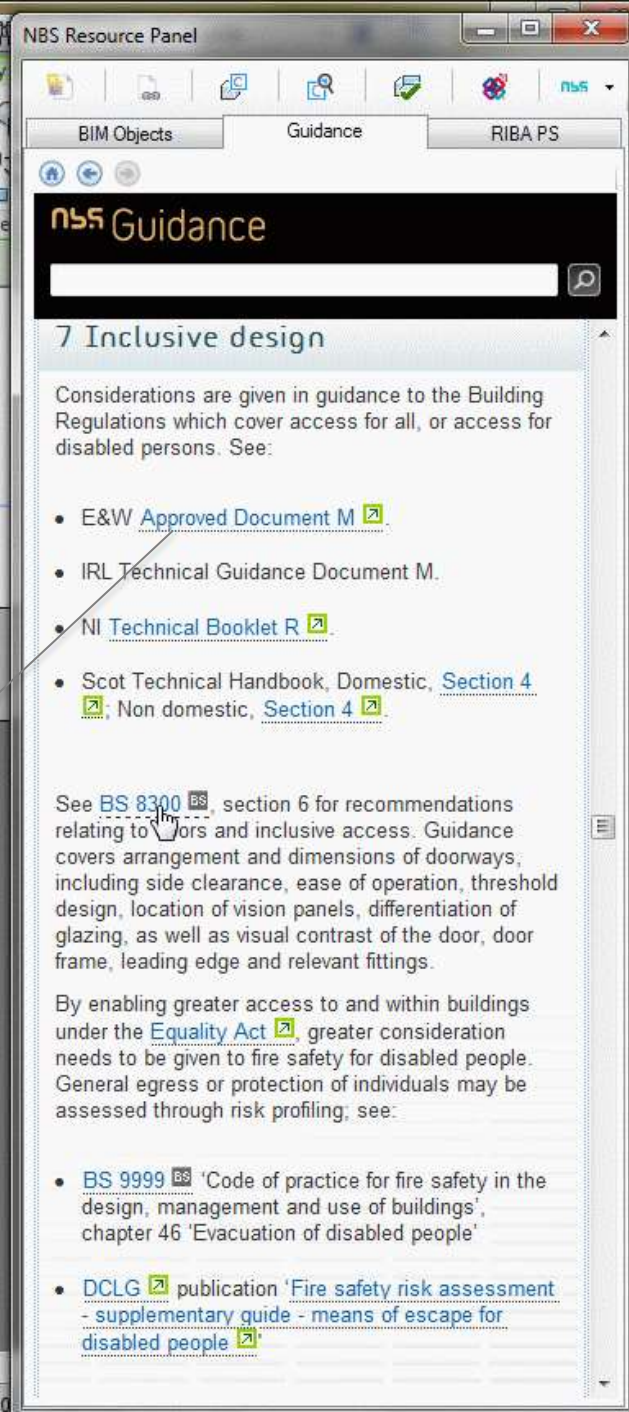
NBS Resource Panel

nbs

BIM Objects | Guidance | RIBA PS

nbs Guidance

7 Inclusive design

Considerations are given in guidance to the Building Regulations which cover access for all, or access for disabled persons. See:

- E&W Approved Document M.
- IRL Technical Guidance Document M.
- NI Technical Booklet R.
- Scot Technical Handbook, Domestic, Section 4; Non domestic, Section 4.

See BS 8300 BS, section 6 for recommendations relating to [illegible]ors and inclusive access. Guidance covers arrangement and dimensions of doorways, including side clearance, ease of operation, threshold design, location of vision panels, differentiation of glazing, as well as visual contrast of the door, door frame, leading edge and relevant fittings.

By enabling greater access to and within buildings under the Equality Act, greater consideration needs to be given to fire safety for disabled people. General egress or protection of individuals may be assessed through risk profiling; see:

- BS 9999 BS 'Code of practice for fire safety in the design, management and use of buildings', chapter 46 'Evacuation of disabled people'
- DCLG publication 'Fire safety risk assessment - supplementary guide - means of escape for disabled people'